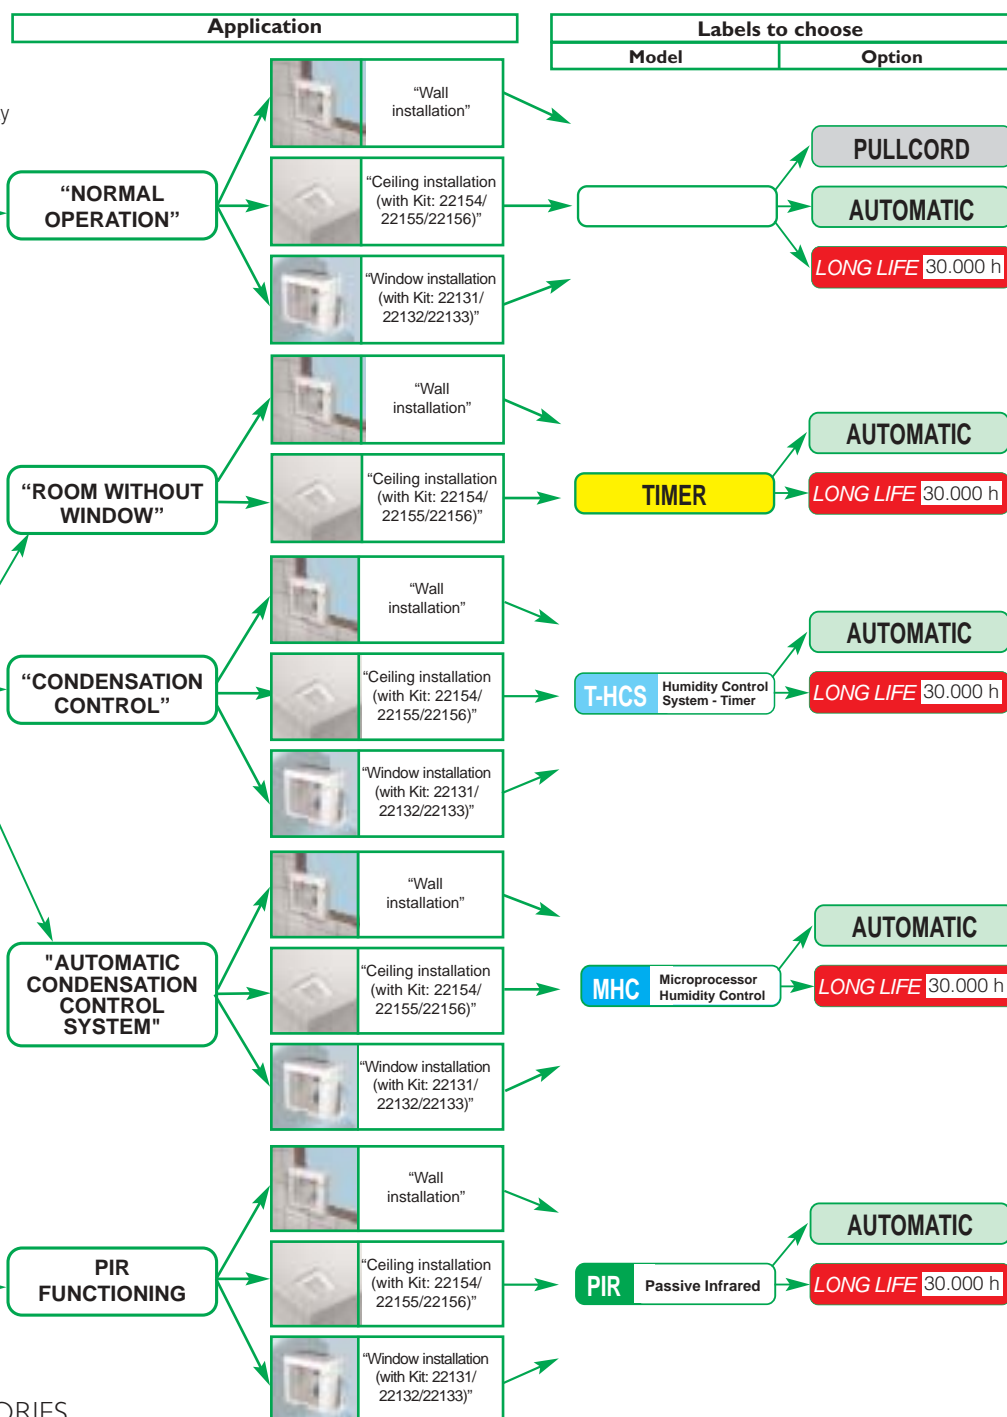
Application

Labels to choose

| Model | Option |
|---|---|

y

“NORMAL OPERATION”

“Wall installation”

“Ceiling installation (with Kit: 22154/ 22155/22156)”

“Window installation (with Kit: 22131/ 22132/22133)”

PULLCORD

AUTOMATIC

LONG LIFE 30.000 h

“ROOM WITHOUT WINDOW”

“Wall installation”

“Ceiling installation (with Kit: 22154/ 22155/22156)”

TIMER

AUTOMATIC

LONG LIFE 30.000 h

“CONDENSATION CONTROL”

“Wall installation”

“Ceiling installation (with Kit: 22154/ 22155/22156)”

“Window installation (with Kit: 22131/ 22132/22133)”

T-HCS Humidity Control System - Timer

AUTOMATIC

LONG LIFE 30.000 h

"AUTOMATIC CONDENSATION CONTROL SYSTEM"

“Wall installation”

“Ceiling installation (with Kit: 22154/ 22155/22156)”

“Window installation (with Kit: 22131/ 22132/22133)”

MHC Microprocessor Humidity Control

AUTOMATIC

LONG LIFE 30.000 h

PIR FUNCTIONING

“Wall installation”

“Ceiling installation (with Kit: 22154/ 22155/22156)”

“Window installation (with Kit: 22131/ 22132/22133)”

PIR Passive Infrared

AUTOMATIC

LONG LIFE 30.000 h

ORIES